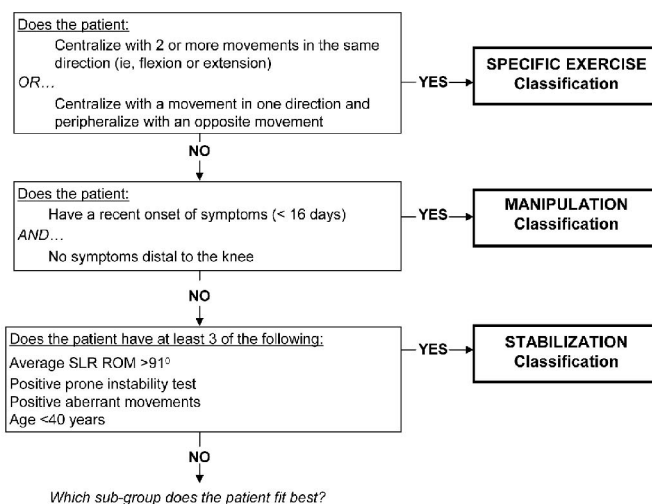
Does the patient:

Centralize with 2 or more movements in the same direction (ie, flexion or extension)

OR…

Centralize with a movement in one direction and peripheralize with an opposite movement

YES

SPECIFIC EXERCISE Classification

NO

Does the patient:

Have a recent onset of symptoms (< 16 days)

AND…

No symptoms distal to the knee

YES

MANIPULATION Classification

NO

Does the patient have at least 3 of the following:

Average SLR ROM >91$^0$

Positive prone instability test

Positive aberrant movements

Age <40 years

YES

STABILIZATION Classification

NO

Which sub-group does the patient fit best?